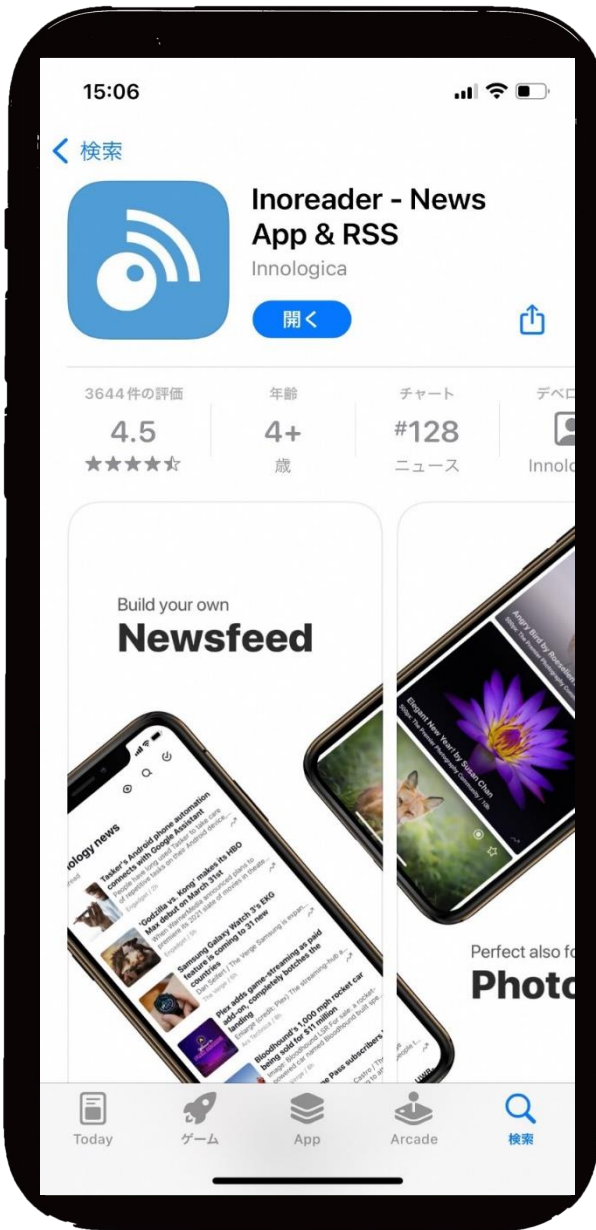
15:06

< 検索

Inoreader - News App & RSS
Innologica

開く

3644件の評価
4.5
★★★★☆

年齢
4+
歳

チャート
#128
ニュース

デベロ
Innolo

Build your own
Newsfeed

nology news

Tasker's Android phone automation connects with Google Assistant

'Godzilla vs. Kong' makes its HBO Max debut on March 31st

Samsung Galaxy Watch 3's EKG feature is coming to 31 new countries

Plex adds game-streaming as paid add-on, completely botches the landing

Bloodhound's 1,000 mph rocket car being sold for $11 million

Elegant New Year! by Susan Chan

Angry Bird by Roeselien

Perfect also fo
Photo

Today
ゲーム
App
Arcade
検索